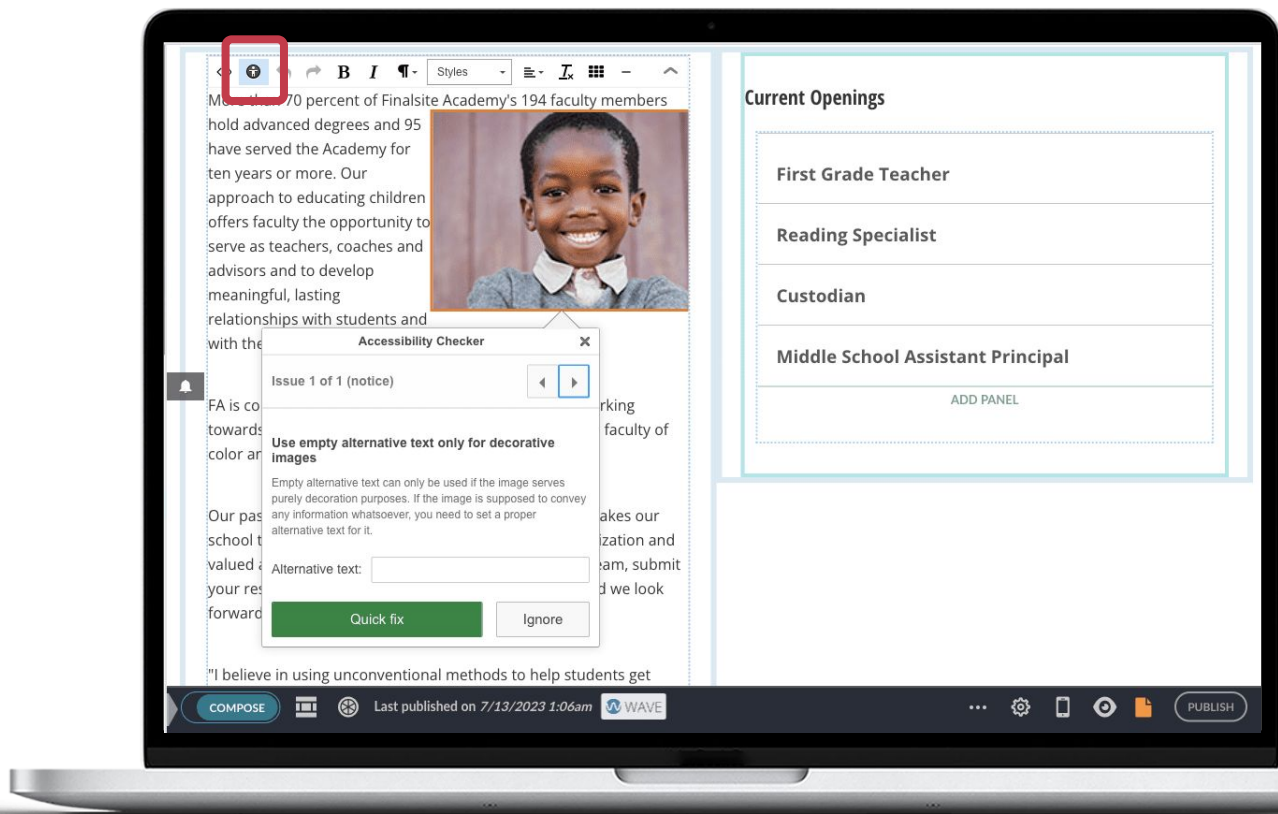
B I ¶ Styles

M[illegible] 70 percent of Finalsite Academy's 194 faculty members hold advanced degrees and 95 have served the Academy for ten years or more. Our approach to educating children offers faculty the opportunity to serve as teachers, coaches and advisors and to develop meaningful, lasting relationships with students and with the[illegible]

FA is co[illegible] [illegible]rking towards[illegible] faculty of color ar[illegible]

Our pas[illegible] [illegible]akes our school t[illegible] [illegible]ization and valued a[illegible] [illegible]eam, submit your res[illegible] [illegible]d we look forward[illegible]

"I believe in using unconventional methods to help students get

Accessibility Checker

Issue 1 of 1 (notice)

Use empty alternative text only for decorative images

Empty alternative text can only be used if the image serves purely decoration purposes. If the image is supposed to convey any information whatsoever, you need to set a proper alternative text for it.

Alternative text:

Quick fix

Ignore

Current Openings

First Grade Teacher

Reading Specialist

Custodian

Middle School Assistant Principal

ADD PANEL

COMPOSE

Last published on 7/13/2023 1:06am

WAVE

PUBLISH